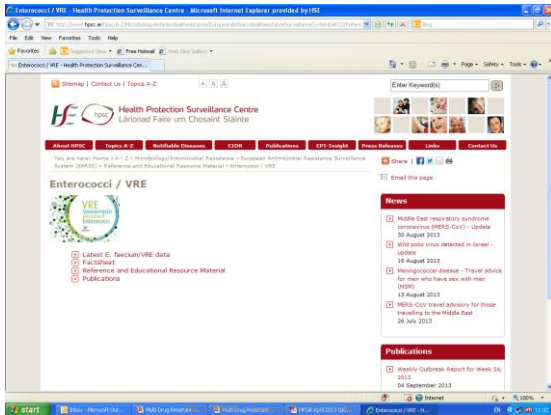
Enterococci / VRE - Health Protection Surveillance Centre - Microsoft Internet Explorer provided by HSE

http://www.hpsc.ie/hpsc/A-Z/MicrobiologyAntimicrobialResistance/EuropeanAntimicrobialResistanceSurveillanceSystemEARSS/Referen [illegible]

Bing

File Edit View Favorites Tools Help

Favorites Suggested Sites Free Hotmail Web Slice Gallery

Enterococci / VRE - Health Protection Surveillance Cen...

Page Safety Tools

Sitemap | Contact Us | Topics A-Z

A A A

Enter Keyword(s)

HSE hpsc Health Protection Surveillance Centre
Lárionad Faire um Chosaint Sláinte

About HPSC | Topics A-Z | Notifiable Diseases | CIDR | Publications | EPI-Insight | Press Releases | Links | Contact Us

You are here: Home > A - Z > Microbiology/Antimicrobial Resistance > European Antimicrobial Resistance Surveillance System (EARSS) > Reference and Educational Resource Material > Enterococci / VRE

Share |

Enterococci / VRE

Email this page

VRE Vancomycin Resistant Enterococci

Latest E. faecium/VRE data
Factsheet
Reference and Educational Resource Material
Publications

News

Middle East respiratory syndrome coronavirus (MERS-CoV) - Update
30 August 2013

Wild polio virus detected in Israel - update
16 August 2013

Meningococcal disease - Travel advice for men who have sex with men (MSM)
13 August 2013

MERS-CoV travel advisory for those travelling to the Middle East
26 July 2013

Publications

Weekly Outbreak Report for Week 34, 2013
04 September 2013

Internet 100%

start Inbox - Microsoft Out... Multi Drug Resistant... Multi Drug Resistant... MRSA April 2013 IDC... Enterococci / VRE - H... EN 11:32